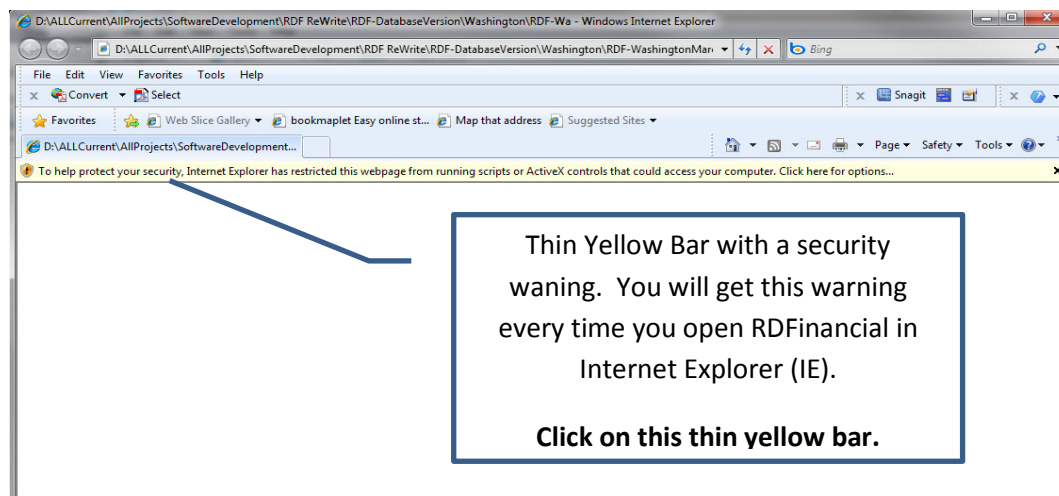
D:\ALLCurrent\AllProjects\SoftwareDevelopment\RDF ReWrite\RDF-DatabaseVersion\Washington\RDF-Wa - Windows Internet Explorer

D:\ALLCurrent\AllProjects\SoftwareDevelopment\RDF ReWrite\RDF-DatabaseVersion\Washington\RDF-WashingtonMar

Bing

File Edit View Favorites Tools Help

Convert Select

Snagit

Favorites Web Slice Gallery bookmaplet Easy online st... Map that address Suggested Sites

D:\ALLCurrent\AllProjects\SoftwareDevelopment...

Page Safety Tools

To help protect your security, Internet Explorer has restricted this webpage from running scripts or ActiveX controls that could access your computer. Click here for options...

Thin Yellow Bar with a security waning. You will get this warning every time you open RDFinancial in Internet Explorer (IE).

**Click on this thin yellow bar.**